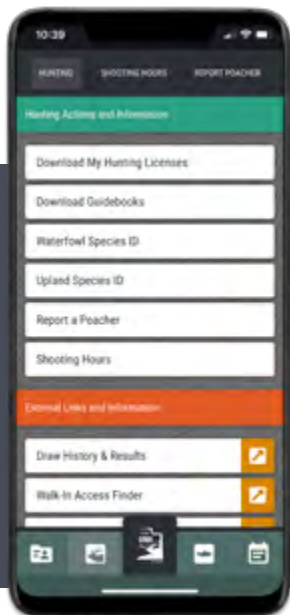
10:39

HUNTING SHOOTING HOURS REPORT POACHER

Hunting Actions and Information

Download My Hunting Licenses

Download Guidebooks

Waterfowl Species ID

Upland Species ID

Report a Poacher

Shooting Hours

External Links and Information

Draw History & Results

Walk-In Access Finder